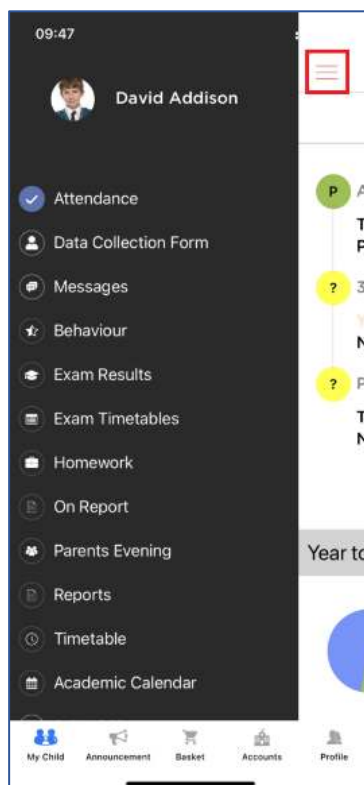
09:47

David Addison

Attendance
Data Collection Form
Messages
Behaviour
Exam Results
Exam Timetables
Homework
On Report
Parents Evening
Reports
Timetable
Academic Calendar

P A
T
P

? 3
Y
N

? P
T
N

Year to

My Child
Announcement
Basket
Accounts
Profile